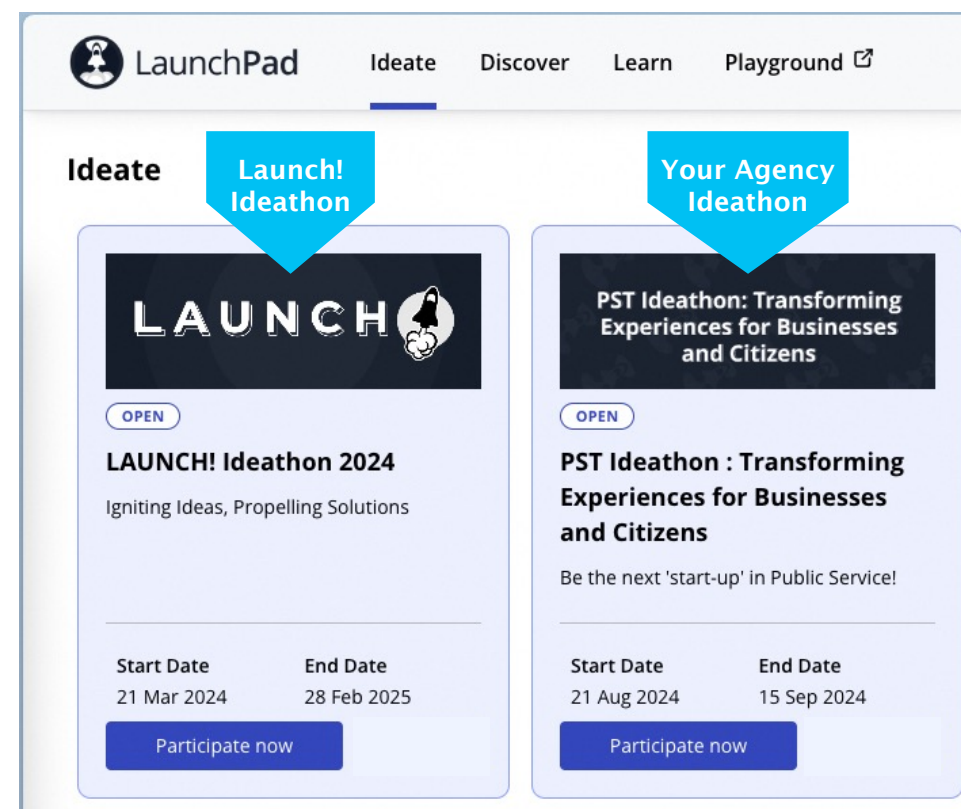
LaunchPad Ideate Discover Learn Playground

Ideate

Launch! Ideathon

Your Agency Ideathon

LAUNCH

OPEN

LAUNCH! Ideathon 2024

Igniting Ideas, Propelling Solutions

Start Date
21 Mar 2024

End Date
28 Feb 2025

Participate now

PST Ideathon: Transforming Experiences for Businesses and Citizens

OPEN

PST Ideathon : Transforming Experiences for Businesses and Citizens

Be the next 'start-up' in Public Service!

Start Date
21 Aug 2024

End Date
15 Sep 2024

Participate now